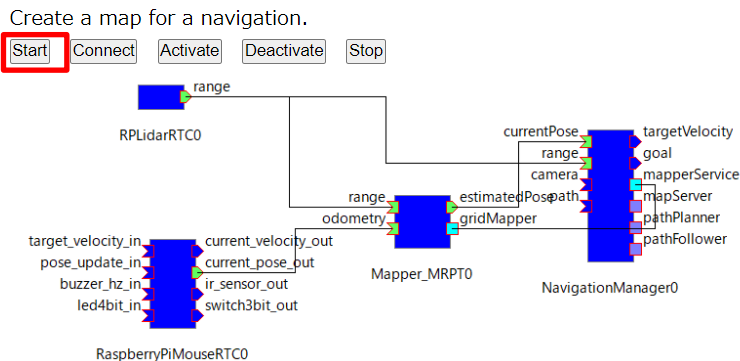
Create a map for a navigation.

Start Connect Activate Deactivate Stop

range
RPLidarRTC0

currentPose
range
camera
path
targetVelocity
goal
mapperService
mapServer
pathPlanner
pathFollower
NavigationManager0

range
odometry
estimatedPose
gridMapper
Mapper_MRPT0

target_velocity_in
pose_update_in
buzzer_hz_in
led4bit_in
current_velocity_out
current_pose_out
ir_sensor_out
switch3bit_out
RaspberryPiMouseRTC0